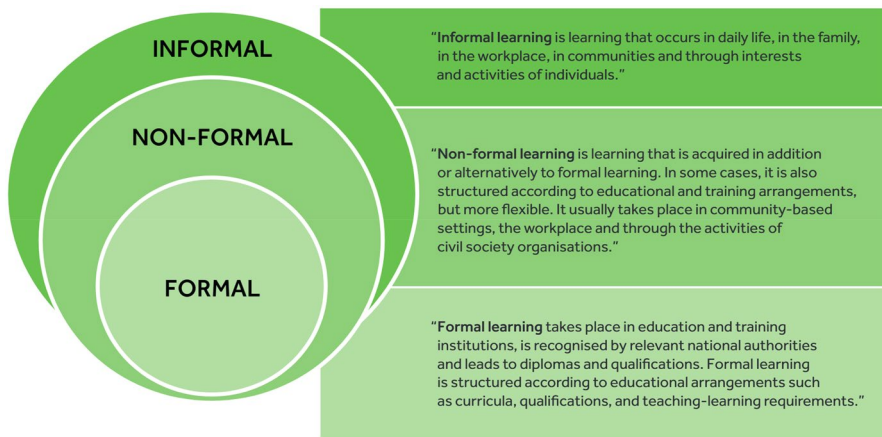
INFORMAL

NON-FORMAL

FORMAL

"Informal learning is learning that occurs in daily life, in the family, in the workplace, in communities and through interests and activities of individuals."

"Non-formal learning is learning that is acquired in addition or alternatively to formal learning. In some cases, it is also structured according to educational and training arrangements, but more flexible. It usually takes place in community-based settings, the workplace and through the activities of civil society organisations."

"Formal learning takes place in education and training institutions, is recognised by relevant national authorities and leads to diplomas and qualifications. Formal learning is structured according to educational arrangements such as curricula, qualifications, and teaching-learning requirements."